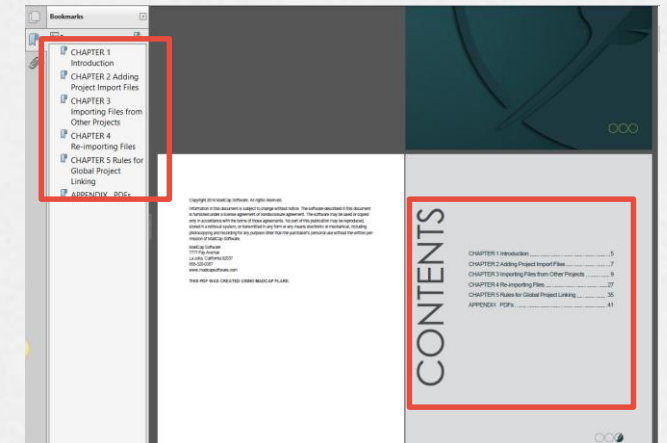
Bookmarks

CHAPTER 1 Introduction
CHAPTER 2 Adding Project Import Files
CHAPTER 3 Importing Files from Other Projects
CHAPTER 4 Re-importing Files
CHAPTER 5 Rules for Global Project Linking
APPENDIX PDFs

Copyright 2010 MadCap Software. All rights reserved.

Information in this document is subject to change without notice. The software described in this document is furnished under a license agreement or nondisclosure agreement. The software may be used or copied only in accordance with the terms of those agreements. No part of this publication may be reproduced, stored in a retrieval system, or transmitted in any form or any means electronic or mechanical, including photocopying and recording for any purpose other than the purchaser's personal use without the written permission of MadCap Software.

MadCap Software
7777 Fay Avenue
La Jolla, California 92037
858-320-0387
www.madcapsoftware.com

THIS PDF WAS CREATED USING MADCAP FLARE.

CONTENTS

CHAPTER 1 Introduction ....... 5
CHAPTER 2 Adding Project Import Files ....... 7
CHAPTER 3 Importing Files from Other Projects ....... 9
CHAPTER 4 Re-importing Files ....... 27
CHAPTER 5 Rules for Global Project Linking ....... 35
APPENDIX PDFs ....... 41